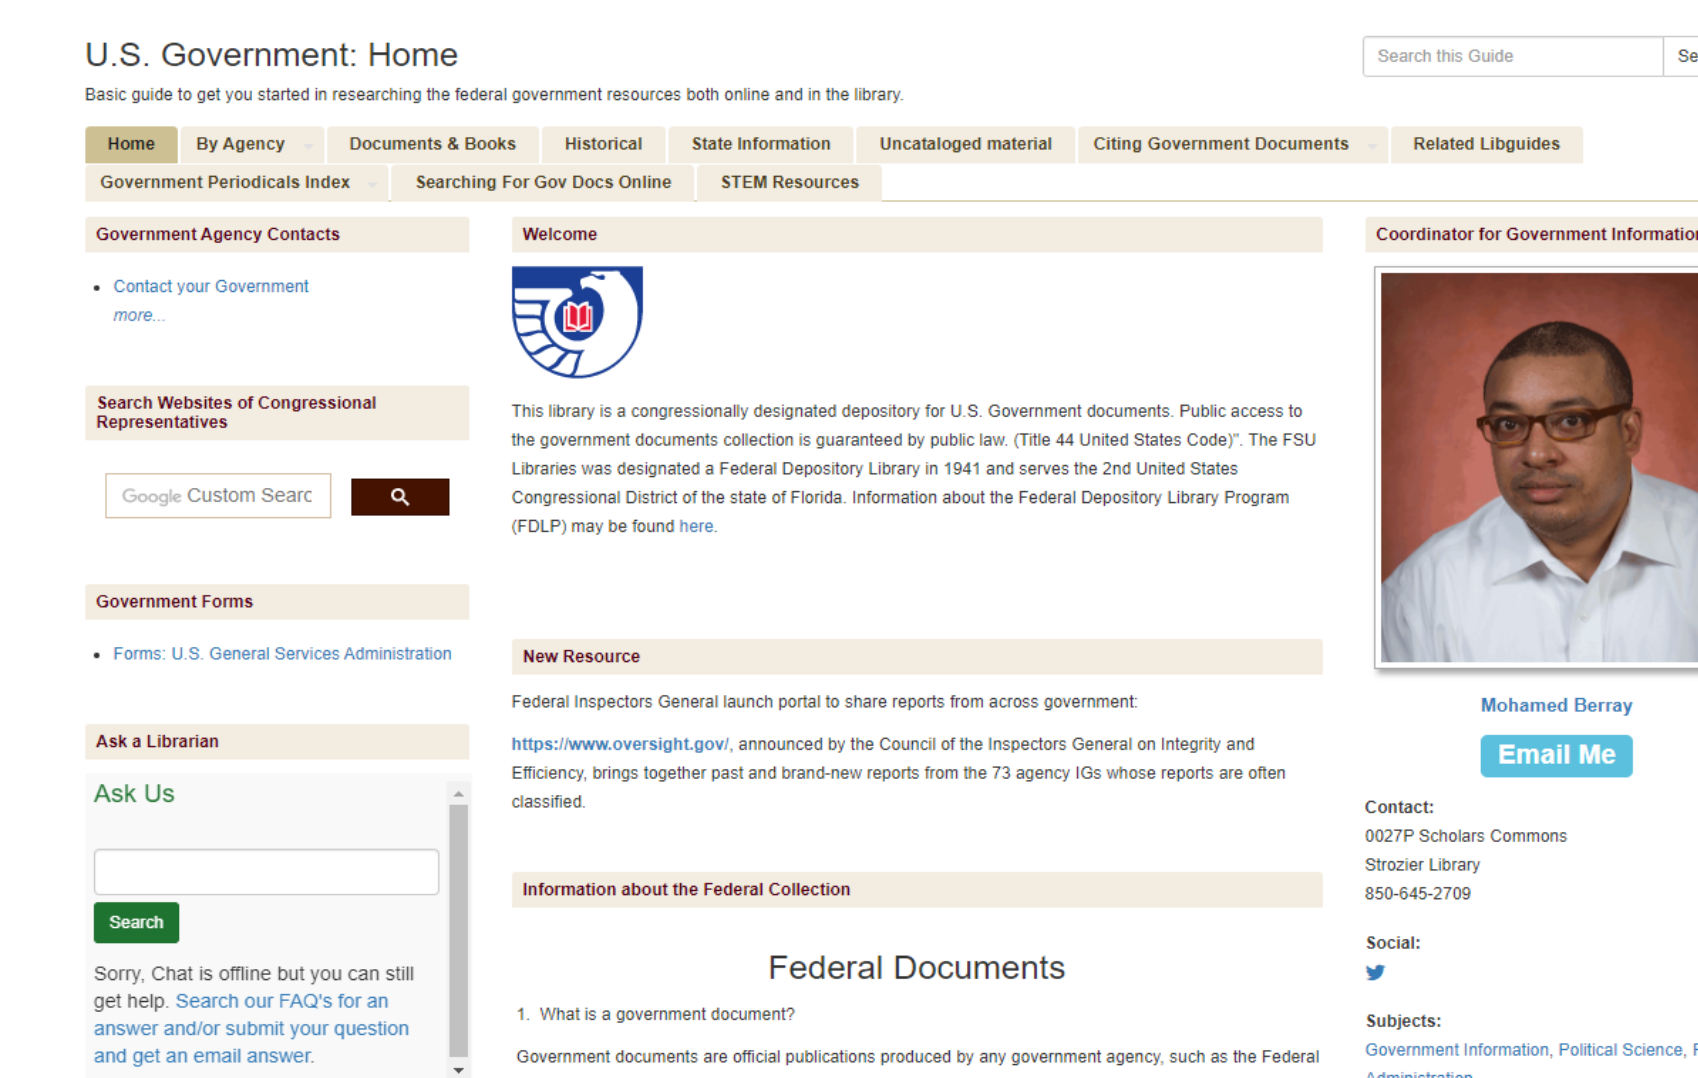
U.S. Government: Home

Basic guide to get you started in researching the federal government resources both online and in the library.

Search this Guide Se

Home | By Agency | Documents & Books | Historical | State Information | Uncataloged material | Citing Government Documents | Related Libguides | Government Periodicals Index | Searching For Gov Docs Online | STEM Resources

Government Agency Contacts

- Contact your Government
  more...

Search Websites of Congressional Representatives

Google Custom Searc

Government Forms

- Forms: U.S. General Services Administration

Ask a Librarian

Ask Us

Search

Sorry, Chat is offline but you can still get help. Search our FAQ's for an answer and/or submit your question and get an email answer.

Welcome

This library is a congressionally designated depository for U.S. Government documents. Public access to the government documents collection is guaranteed by public law. (Title 44 United States Code)". The FSU Libraries was designated a Federal Depository Library in 1941 and serves the 2nd United States Congressional District of the state of Florida. Information about the Federal Depository Library Program (FDLP) may be found here.

New Resource

Federal Inspectors General launch portal to share reports from across government:

https://www.oversight.gov/, announced by the Council of the Inspectors General on Integrity and Efficiency, brings together past and brand-new reports from the 73 agency IGs whose reports are often classified.

Information about the Federal Collection

Federal Documents

1. What is a government document?

Government documents are official publications produced by any government agency, such as the Federal

Coordinator for Government Informatio

Mohamed Berray

Email Me

Contact:
0027P Scholars Commons
Strozier Library
850-645-2709

Social:

Subjects:
Government Information, Political Science, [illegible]
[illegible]